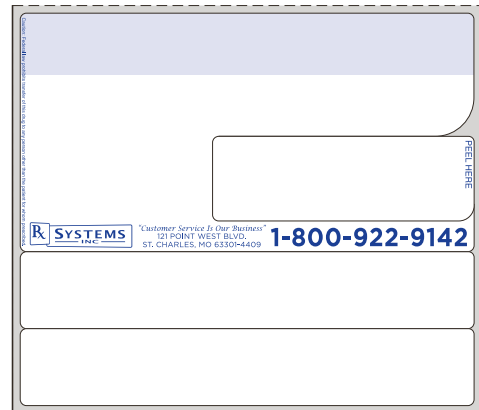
Caution: Federal law prohibits transfer of this drug to any person other than the patient for whom prescribed.

PEEL HERE

Rx SYSTEMS INC

"Customer Service Is Our Business"
121 POINT WEST BLVD.
ST. CHARLES, MO 63301-4409

1-800-922-9142